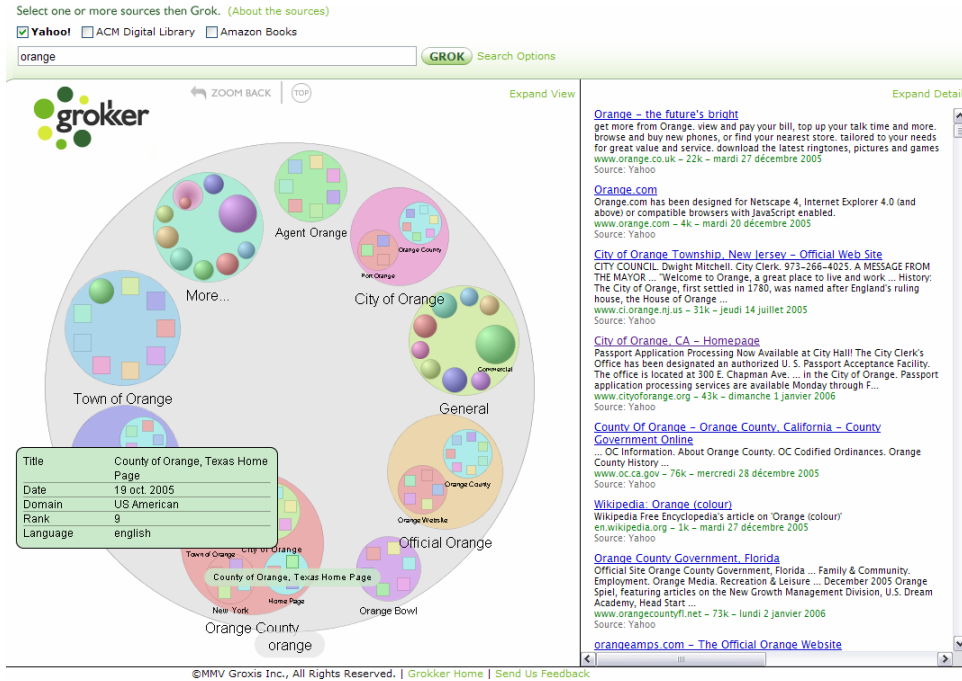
Select one or more sources then Grok. (About the sources)

Yahoo! ACM Digital Library Amazon Books

orange

GROK Search Options

ZOOM BACK TOP

Expand View

grokker

Agent Orange

More...

City of Orange

Orange County

Port Orange

Town of Orange

General

Commercial

| Title | County of Orange, Texas Home Page |
|---|---|
| Date | 19 oct. 2005 |
| Domain | US American |
| Rank | 9 |
| Language | english |

Orange County

Orange Website

Official Orange

Town of Orange

City of Orange

County of Orange, Texas Home Page

Home Page

New York

Orange Bowl

Orange County

orange

Expand Detai

Orange - the future's bright
get more from Orange. view and pay your bill, top up your talk time and more. browse and buy new phones, or find your nearest store. tailored to your needs for great value and service. download the latest ringtones, pictures and games
www.orange.co.uk - 22k - mardi 27 décembre 2005
Source: Yahoo

Orange.com
Orange.com has been designed for Netscape 4, Internet Explorer 4.0 (and above) or compatible browsers with JavaScript enabled.
www.orange.com - 4k - mardi 20 décembre 2005
Source: Yahoo

City of Orange Township, New Jersey - Official Web Site
CITY COUNCIL. Dwight Mitchell. City Clerk. 973-266-4025. A MESSAGE FROM THE MAYOR ... "Welcome to Orange, a great place to live and work ... History: The City of Orange, first settled in 1780, was named after England's ruling house, the House of Orange ...
www.ci.orange.nj.us - 31k - jeudi 14 juillet 2005
Source: Yahoo

City of Orange, CA - Homepage
Passport Application Processing Now Available at City Hall! The City Clerk's Office has been designated an authorized U. S. Passport Acceptance Facility. The office is located at 300 E. Chapman Ave. ... in the City of Orange. Passport application processing services are available Monday through F...
www.cityoforange.org - 43k - dimanche 1 janvier 2006
Source: Yahoo

County Of Orange - Orange County, California - County Government Online
... OC Information. About Orange County. OC Codified Ordinances. Orange County History ...
www.oc.ca.gov - 76k - mercredi 28 décembre 2005
Source: Yahoo

Wikipedia: Orange (colour)
Wikipedia Free Encyclopedia's article on 'Orange (colour)'
en.wikipedia.org - 1k - mardi 27 décembre 2005
Source: Yahoo

Orange County Government, Florida
Official Site Orange County Government, Florida ... Family & Community. Employment. Orange Media. Recreation & Leisure ... December 2005 Orange Spiel, featuring articles on the New Growth Management Division, U.S. Dream Academy, Head Start ...
www.orangecountyfl.net - 73k - lundi 2 janvier 2006
Source: Yahoo

orangeamps.com - The Official Orange Website

©MMV Groxis Inc., All Rights Reserved. | Grokker Home | Send Us Feedback